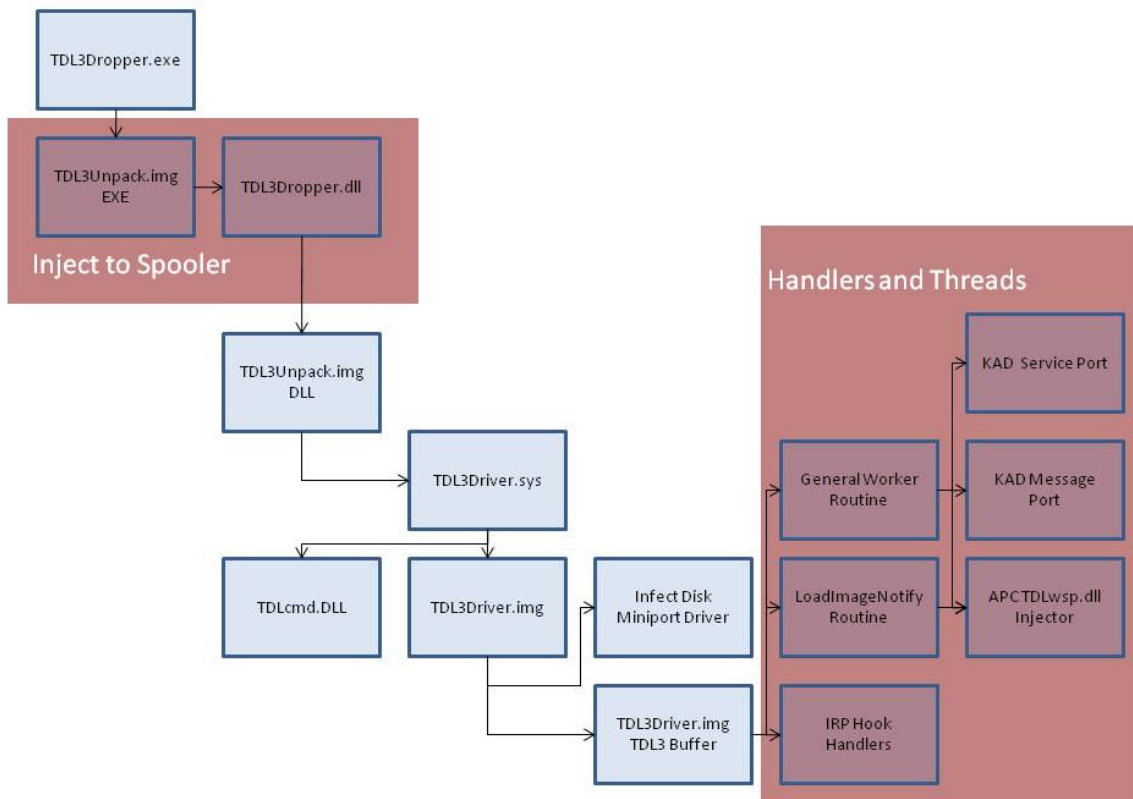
TDL3Dropper.exe

TDL3Unpack.img EXE

TDL3Dropper.dll

Inject to Spooler

TDL3Unpack.img DLL

TDL3Driver.sys

TDLcmd.DLL

TDL3Driver.img

Infect Disk Miniport Driver

TDL3Driver.img TDL3 Buffer

Handlers and Threads

KAD Service Port

General Worker Routine

KAD Message Port

LoadImageNotify Routine

APCTDLwsp.dll Injector

IRP Hook Handlers